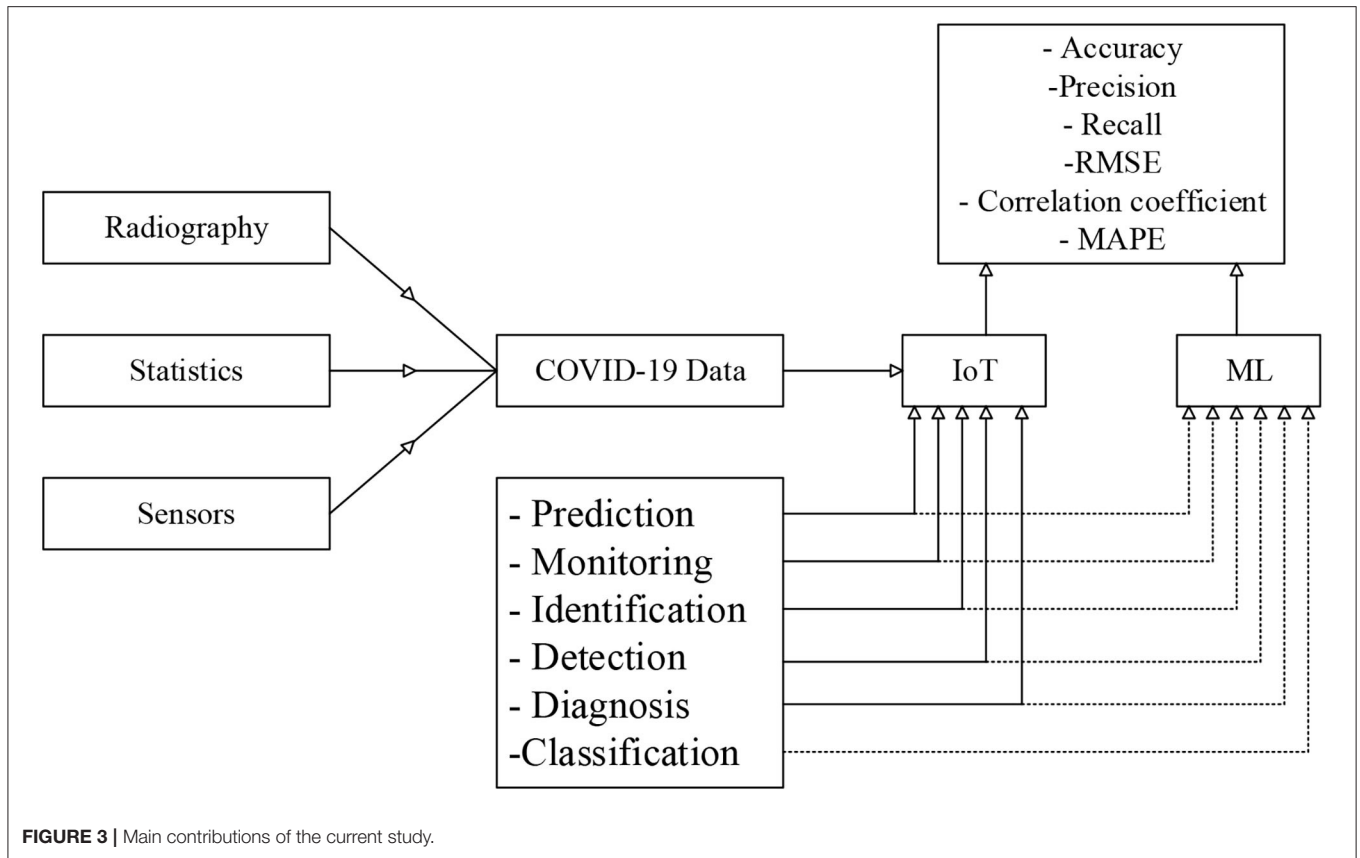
- Accuracy
-Precision
- Recall
-RMSE
- Correlation coefficient
- MAPE

Radiography

Statistics

Sensors

COVID-19 Data

IoT

ML

- Prediction
- Monitoring
- Identification
- Detection
- Diagnosis
-Classification

FIGURE 3 | Main contributions of the current study.